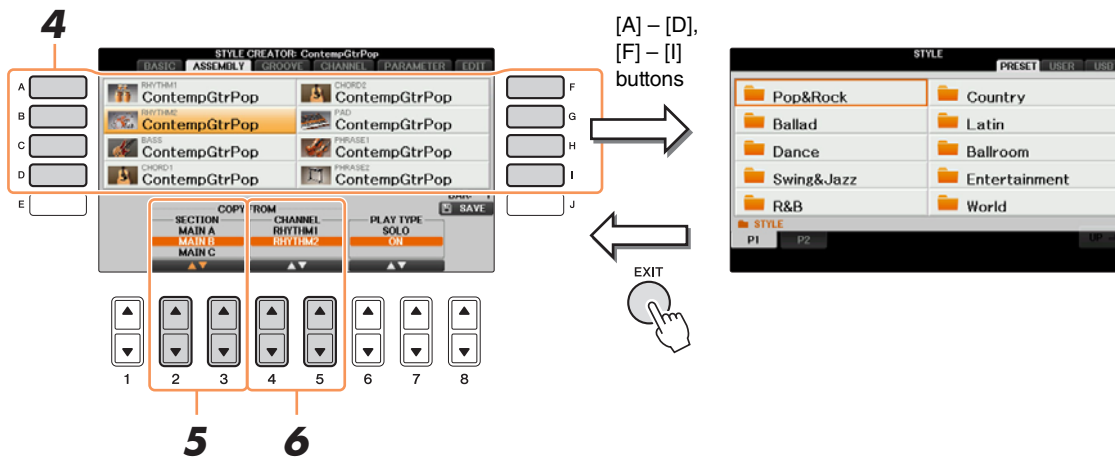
4

STYLE CREATOR: ContempGtrPop

BASIC ASSEMBLY GROOVE CHANNEL PARAMETER EDIT

A B C D E

RHYTHM1 ContempGtrPop

RHYTHM2 ContempGtrPop

BASS ContempGtrPop

CHORD1 ContempGtrPop

CHORD2 ContempGtrPop

PAD ContempGtrPop

PHRASE1 ContempGtrPop

PHRASE2 ContempGtrPop

F G H I J

BAR: 1

SAVE

COPY FROM

SECTION MAIN A MAIN B MAIN C

CHANNEL RHYTHM1 RHYTHM2

PLAY TYPE SOLO ON

1 2 3 4 5 6 7 8

5 6

[A] – [D], [F] – [I] buttons

STYLE

PRESET USER USB

Pop&Rock
Country
Ballad
Latin
Dance
Ballroom
Swing&Jazz
Entertainment
R&B
World

STYLE

P1 P2

UP

EXIT